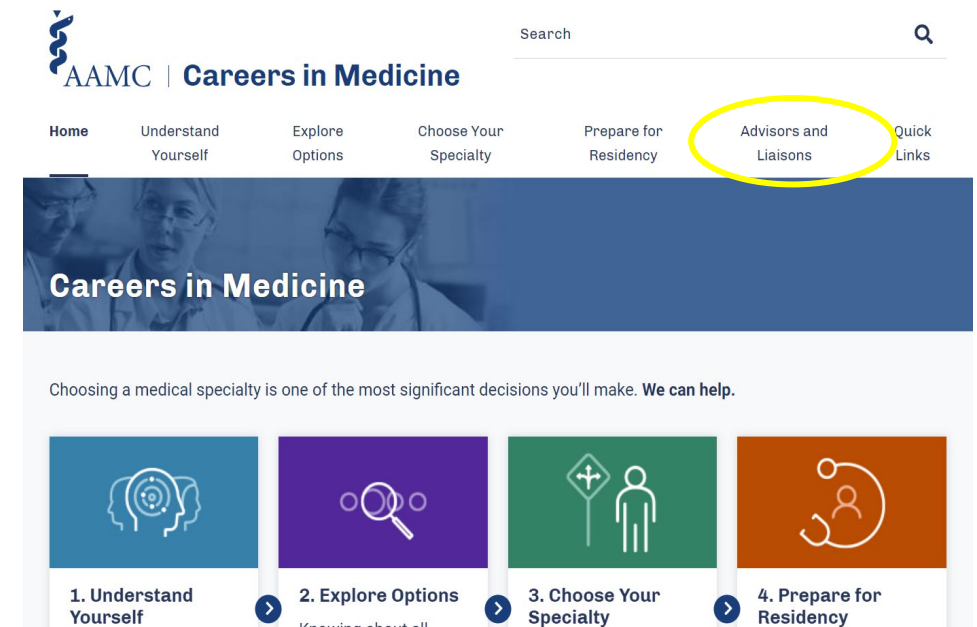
AAMC | Careers in Medicine

Search

Home
Understand Yourself
Explore Options
Choose Your Specialty
Prepare for Residency
Advisors and Liaisons
Quick Links

Careers in Medicine

Choosing a medical specialty is one of the most significant decisions you'll make. **We can help.**

1. Understand Yourself

2. Explore Options
Knowing about all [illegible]

3. Choose Your Specialty

4. Prepare for Residency